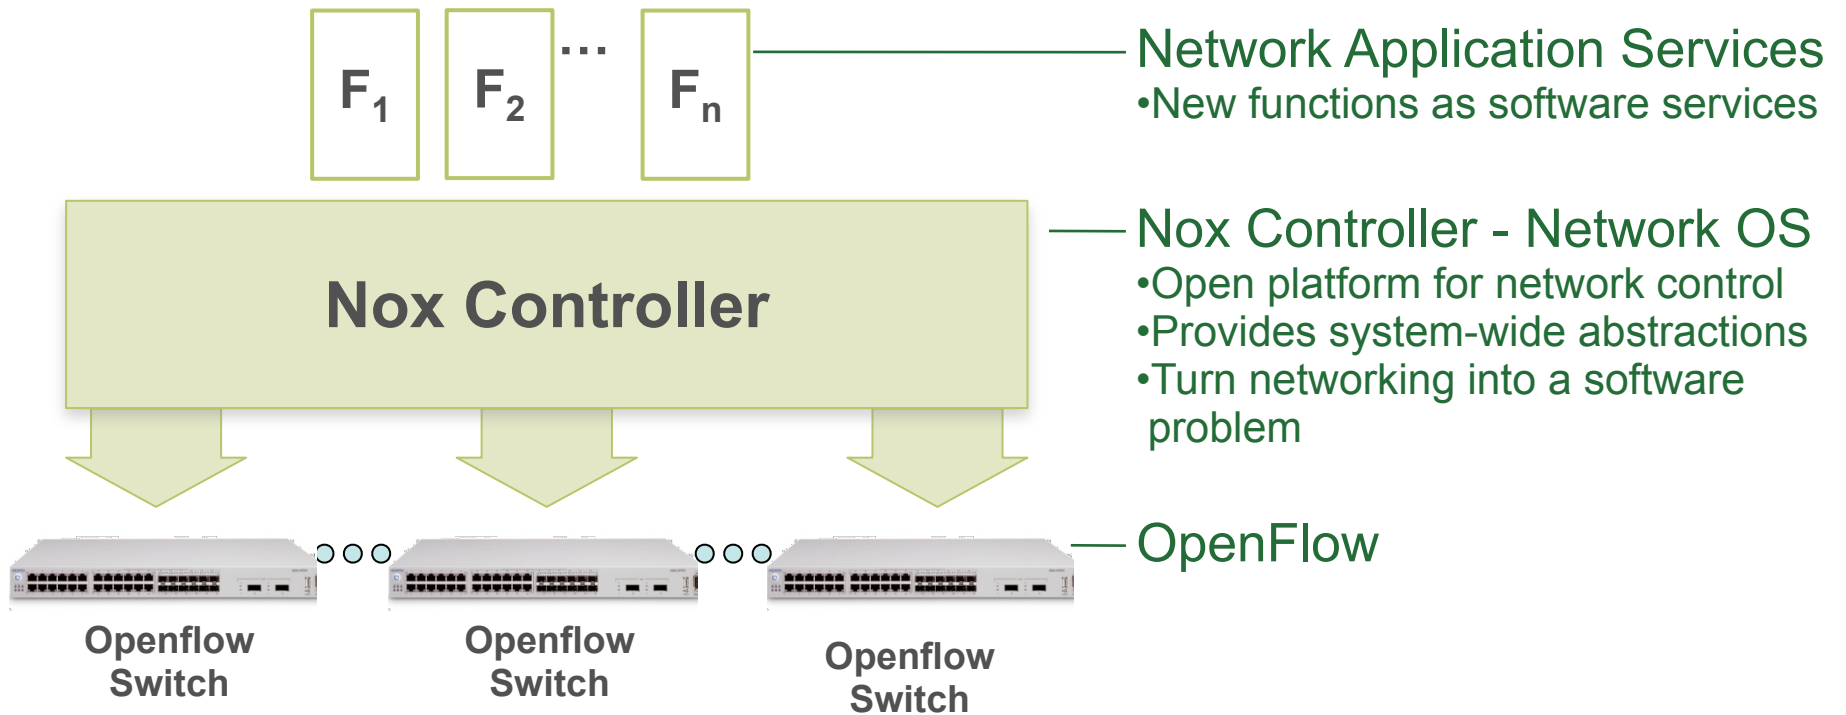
$F_1$ $F_2$ … $F_n$

Network Application Services
•New functions as software services

Nox Controller

Nox Controller - Network OS
•Open platform for network control
•Provides system-wide abstractions
•Turn networking into a software problem

OpenFlow

Openflow Switch

Openflow Switch

Openflow Switch